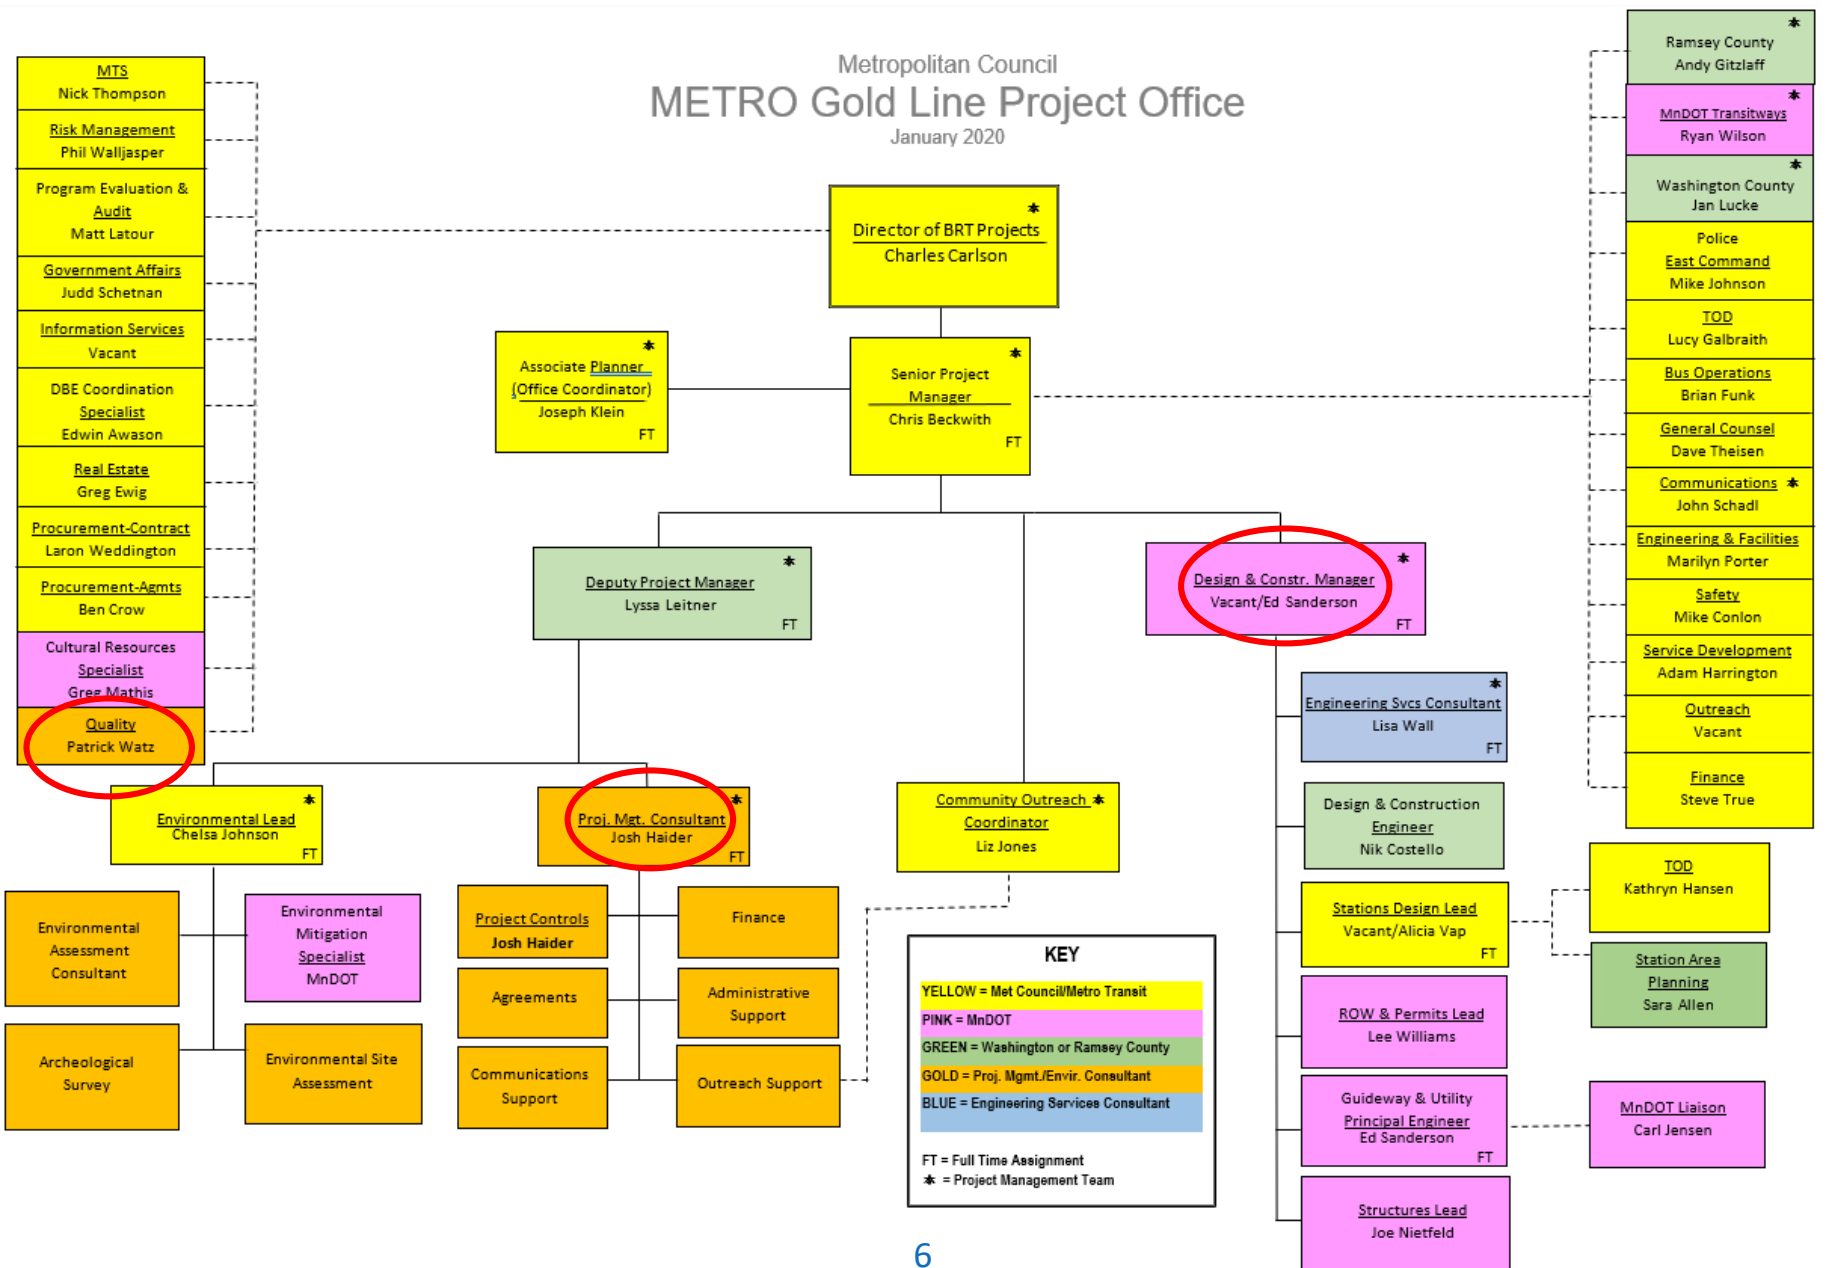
Metropolitan Council
METRO Gold Line Project Office
January 2020

MTS
Nick Thompson

Risk Management
Phil Walljasper

Program Evaluation & Audit
Matt Latour

Government Affairs
Judd Schetnan

Information Services
Vacant

DBE Coordination Specialist
Edwin Awason

Real Estate
Greg Ewig

Procurement-Contract
Laron Weddington

Procurement-Agmts
Ben Crow

Cultural Resources Specialist
Greg Mathis

Quality
Patrick Watz

* Director of BRT Projects
Charles Carlson

* Associate Planner (Office Coordinator)
Joseph Klein
FT

* Senior Project Manager
Chris Beckwith
FT

* Deputy Project Manager
Lyssa Leitner
FT

* Design & Constr. Manager
Vacant/Ed Sanderson
FT

* Ramsey County
Andy Gitzlaff

* MnDOT Transitways
Ryan Wilson

* Washington County
Jan Lucke

Police
East Command
Mike Johnson

TOD
Lucy Galbraith

Bus Operations
Brian Funk

General Counsel
Dave Theisen

Communications *
John Schadl

Engineering & Facilities
Marilyn Porter

Safety
Mike Conlon

Service Development
Adam Harrington

Outreach
Vacant

Finance
Steve True

* Environmental Lead
Chelsa Johnson
FT

* Proj. Mgt. Consultant
Josh Haider
FT

Community Outreach * Coordinator
Liz Jones

* Engineering Svcs Consultant
Lisa Wall
FT

Design & Construction Engineer
Nik Costello

Stations Design Lead
Vacant/Alicia Vap
FT

TOD
Kathryn Hansen

Station Area Planning
Sara Allen

ROW & Permits Lead
Lee Williams

Guideway & Utility Principal Engineer
Ed Sanderson
FT

MnDOT Liaison
Carl Jensen

Structures Lead
Joe Nietfeld

Environmental Assessment Consultant

Environmental Mitigation Specialist
MnDOT

Archeological Survey

Environmental Site Assessment

Project Controls
Josh Haider

Finance

Agreements

Administrative Support

Communications Support

Outreach Support

KEY
YELLOW = Met Council/Metro Transit
PINK = MnDOT
GREEN = Washington or Ramsey County
GOLD = Proj. Mgmt./Envir. Consultant
BLUE = Engineering Services Consultant

FT = Full Time Assignment
* = Project Management Team

6